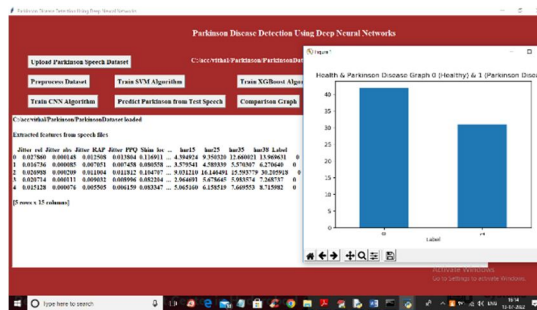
Parkinson Disease Detection Using Deep Neural Networks

Parkinson Disease Detection Using Deep Neural Networks

Upload Parkinson Speech Dataset

C:/acc/vithal/Parkinson/ParkinsonDat

Preprocess Dataset

Train SVM Algorithm

Train XGBoost Alg

Train CNN Algorithm

Predict Parkinson from Test Speech

Comparison Graph

C:/acc/vithal/Parkinson/ParkinsonDataset loaded

Extracted features from speech files

| | Jitter rel | Jitter abs | Jitter RAP | Jitter PPQ | Shim loc | ... | hnr15 | hnr25 | hnr35 | hnr38 | Label |
|---|---|---|---|---|---|---|---|---|---|---|---|
| 0 | 0.027860 | 0.000148 | 0.012508 | 0.013804 | 0.116911 | ... | 4.594924 | 9.350320 | 12.660023 | 13.969631 | 0 |
| 1 | 0.016736 | 0.000085 | 0.007051 | 0.007458 | 0.080558 | ... | 3.579541 | 4.580339 | 5.570307 | 6.270640 | 0 |
| 2 | 0.020988 | 0.000209 | 0.011004 | 0.011812 | 0.104707 | ... | 9.031210 | 16.140491 | 25.593779 | 30.205918 | 0 |
| 3 | 0.020574 | 0.000131 | 0.009032 | 0.008996 | 0.082204 | ... | 2.964691 | 5.678645 | 5.983574 | 7.268737 | 0 |
| 4 | 0.015128 | 0.000076 | 0.005505 | 0.006159 | 0.083347 | ... | 5.065160 | 6.158519 | 7.669553 | 8.715982 | 0 |

[5 rows x 15 columns]

Figure 1

Health & Parkinson Disease Graph 0 (Healthy) & 1 (Parkinson Dise

40
35
30
25
20
15
10
5
0

Label

Activate Windows
Go to Settings to activate Windows.

Type here to search

19:14
15-07-2022